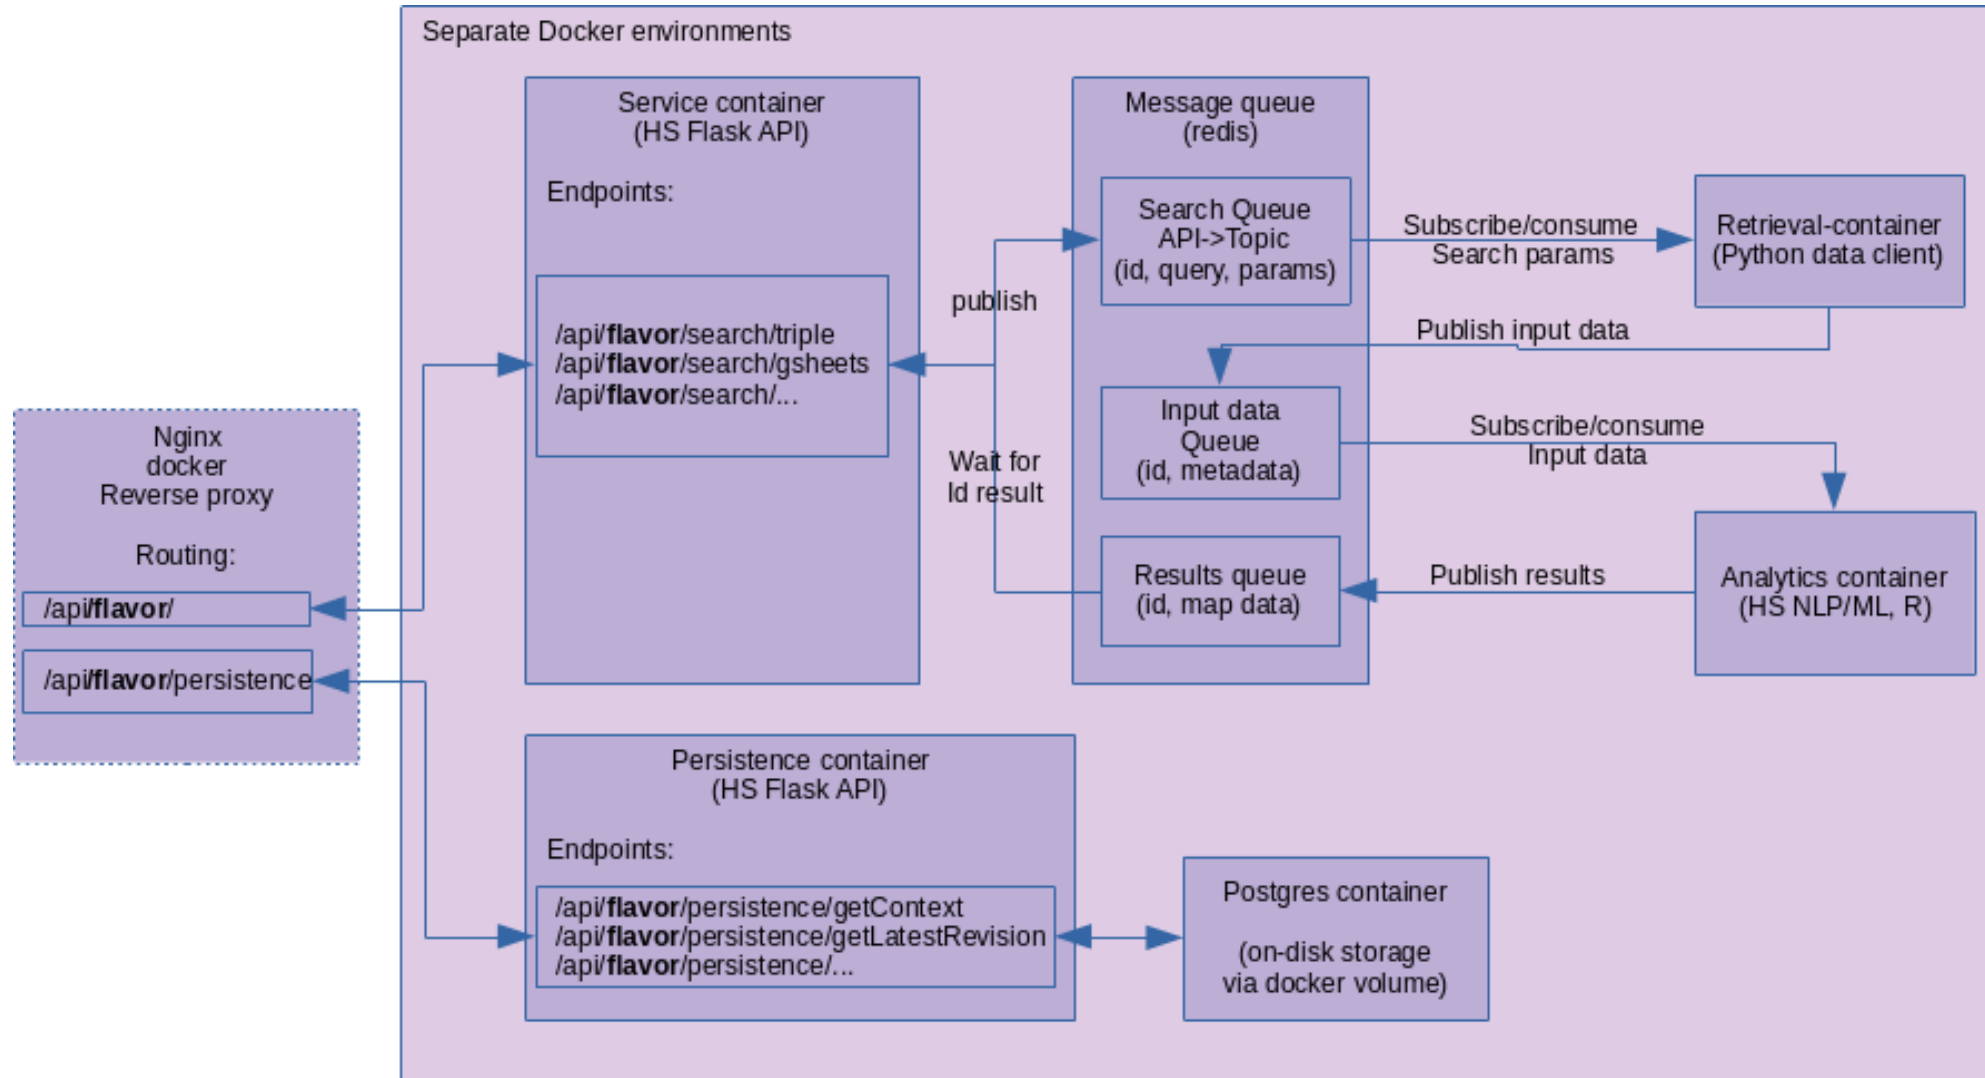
Separate Docker environments

Nginx
docker
Reverse proxy

Routing:

/api/**flavor**/

/api/**flavor**/persistence

Service container
(HS Flask API)

Endpoints:

/api/**flavor**/search/triple
/api/**flavor**/search/gsheets
/api/**flavor**/search/...

publish

Wait for
Id result

Message queue
(redis)

Search Queue
API->Topic
(id, query, params)

Input data
Queue
(id, metadata)

Results queue
(id, map data)

Subscribe/consume
Search params

Retrieval-container
(Python data client)

Publish input data

Subscribe/consume
Input data

Publish results

Analytics container
(HS NLP/ML, R)

Persistence container
(HS Flask API)

Endpoints:

/api/**flavor**/persistence/getContext
/api/**flavor**/persistence/getLatestRevision
/api/**flavor**/persistence/...

Postgres container

(on-disk storage
via docker volume)